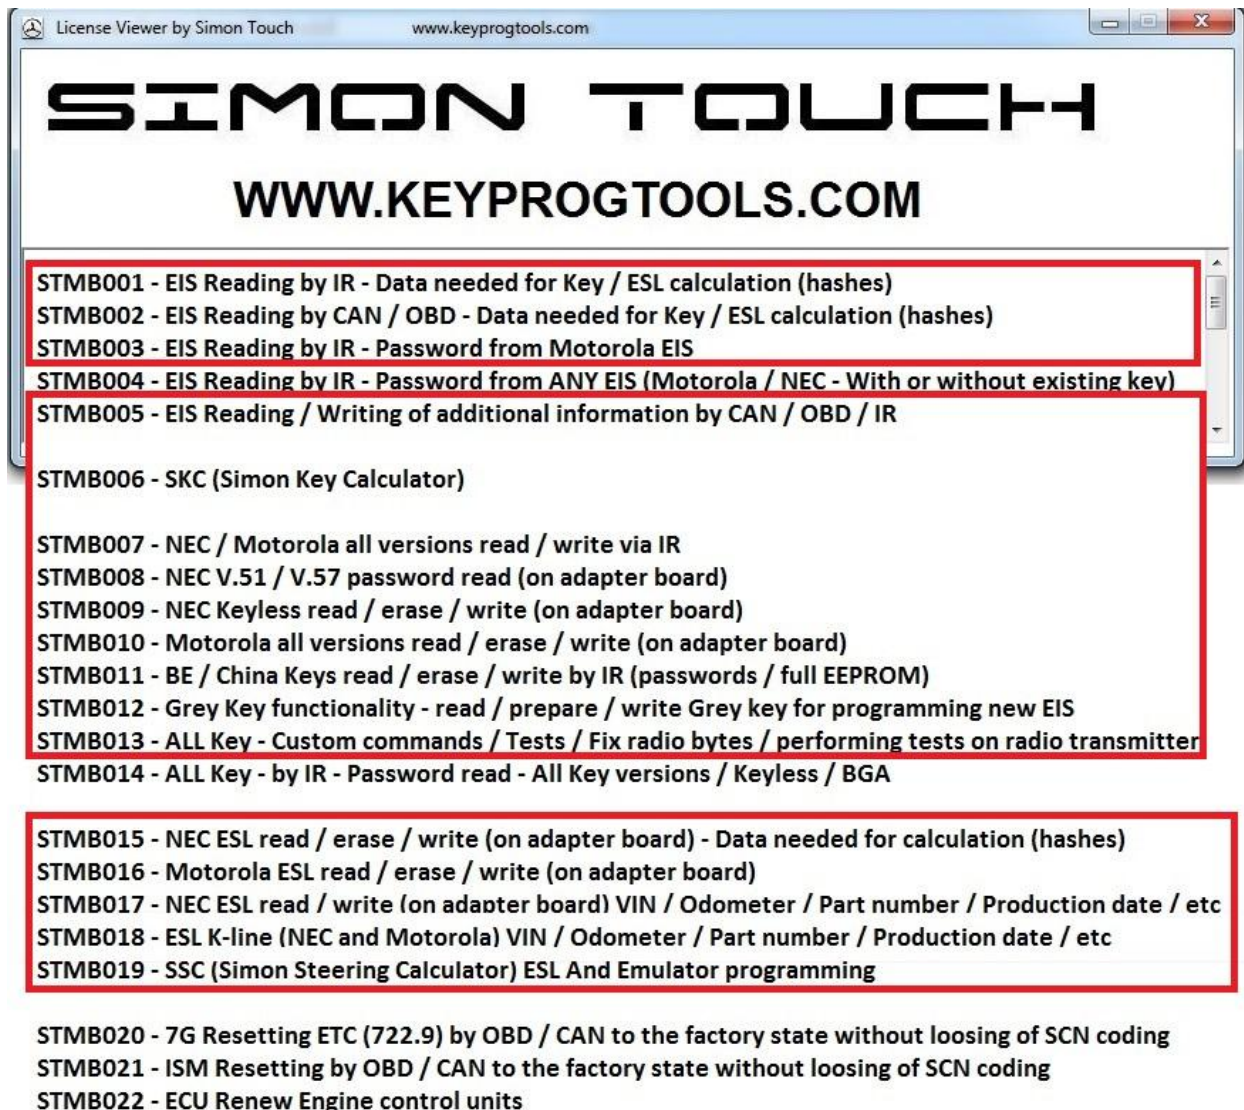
License Viewer by Simon Touch www.keyprogtools.com

SIMON TOUCH

WWW.KEYPROGTOOLS.COM

STMB001 - EIS Reading by IR - Data needed for Key / ESL calculation (hashes)
STMB002 - EIS Reading by CAN / OBD - Data needed for Key / ESL calculation (hashes)
STMB003 - EIS Reading by IR - Password from Motorola EIS
STMB004 - EIS Reading by IR - Password from ANY EIS (Motorola / NEC - With or without existing key)
STMB005 - EIS Reading / Writing of additional information by CAN / OBD / IR

STMB006 - SKC (Simon Key Calculator)

STMB007 - NEC / Motorola all versions read / write via IR
STMB008 - NEC V.51 / V.57 password read (on adapter board)
STMB009 - NEC Keyless read / erase / write (on adapter board)
STMB010 - Motorola all versions read / erase / write (on adapter board)
STMB011 - BE / China Keys read / erase / write by IR (passwords / full EEPROM)
STMB012 - Grey Key functionality - read / prepare / write Grey key for programming new EIS
STMB013 - ALL Key - Custom commands / Tests / Fix radio bytes / performing tests on radio transmitter
STMB014 - ALL Key - by IR - Password read - All Key versions / Keyless / BGA

STMB015 - NEC ESL read / erase / write (on adapter board) - Data needed for calculation (hashes)
STMB016 - Motorola ESL read / erase / write (on adapter board)
STMB017 - NEC ESL read / write (on adapter board) VIN / Odometer / Part number / Production date / etc
STMB018 - ESL K-line (NEC and Motorola) VIN / Odometer / Part number / Production date / etc
STMB019 - SSC (Simon Steering Calculator) ESL And Emulator programming

STMB020 - 7G Resetting ETC (722.9) by OBD / CAN to the factory state without loosing of SCN coding
STMB021 - ISM Resetting by OBD / CAN to the factory state without loosing of SCN coding
STMB022 - ECU Renew Engine control units